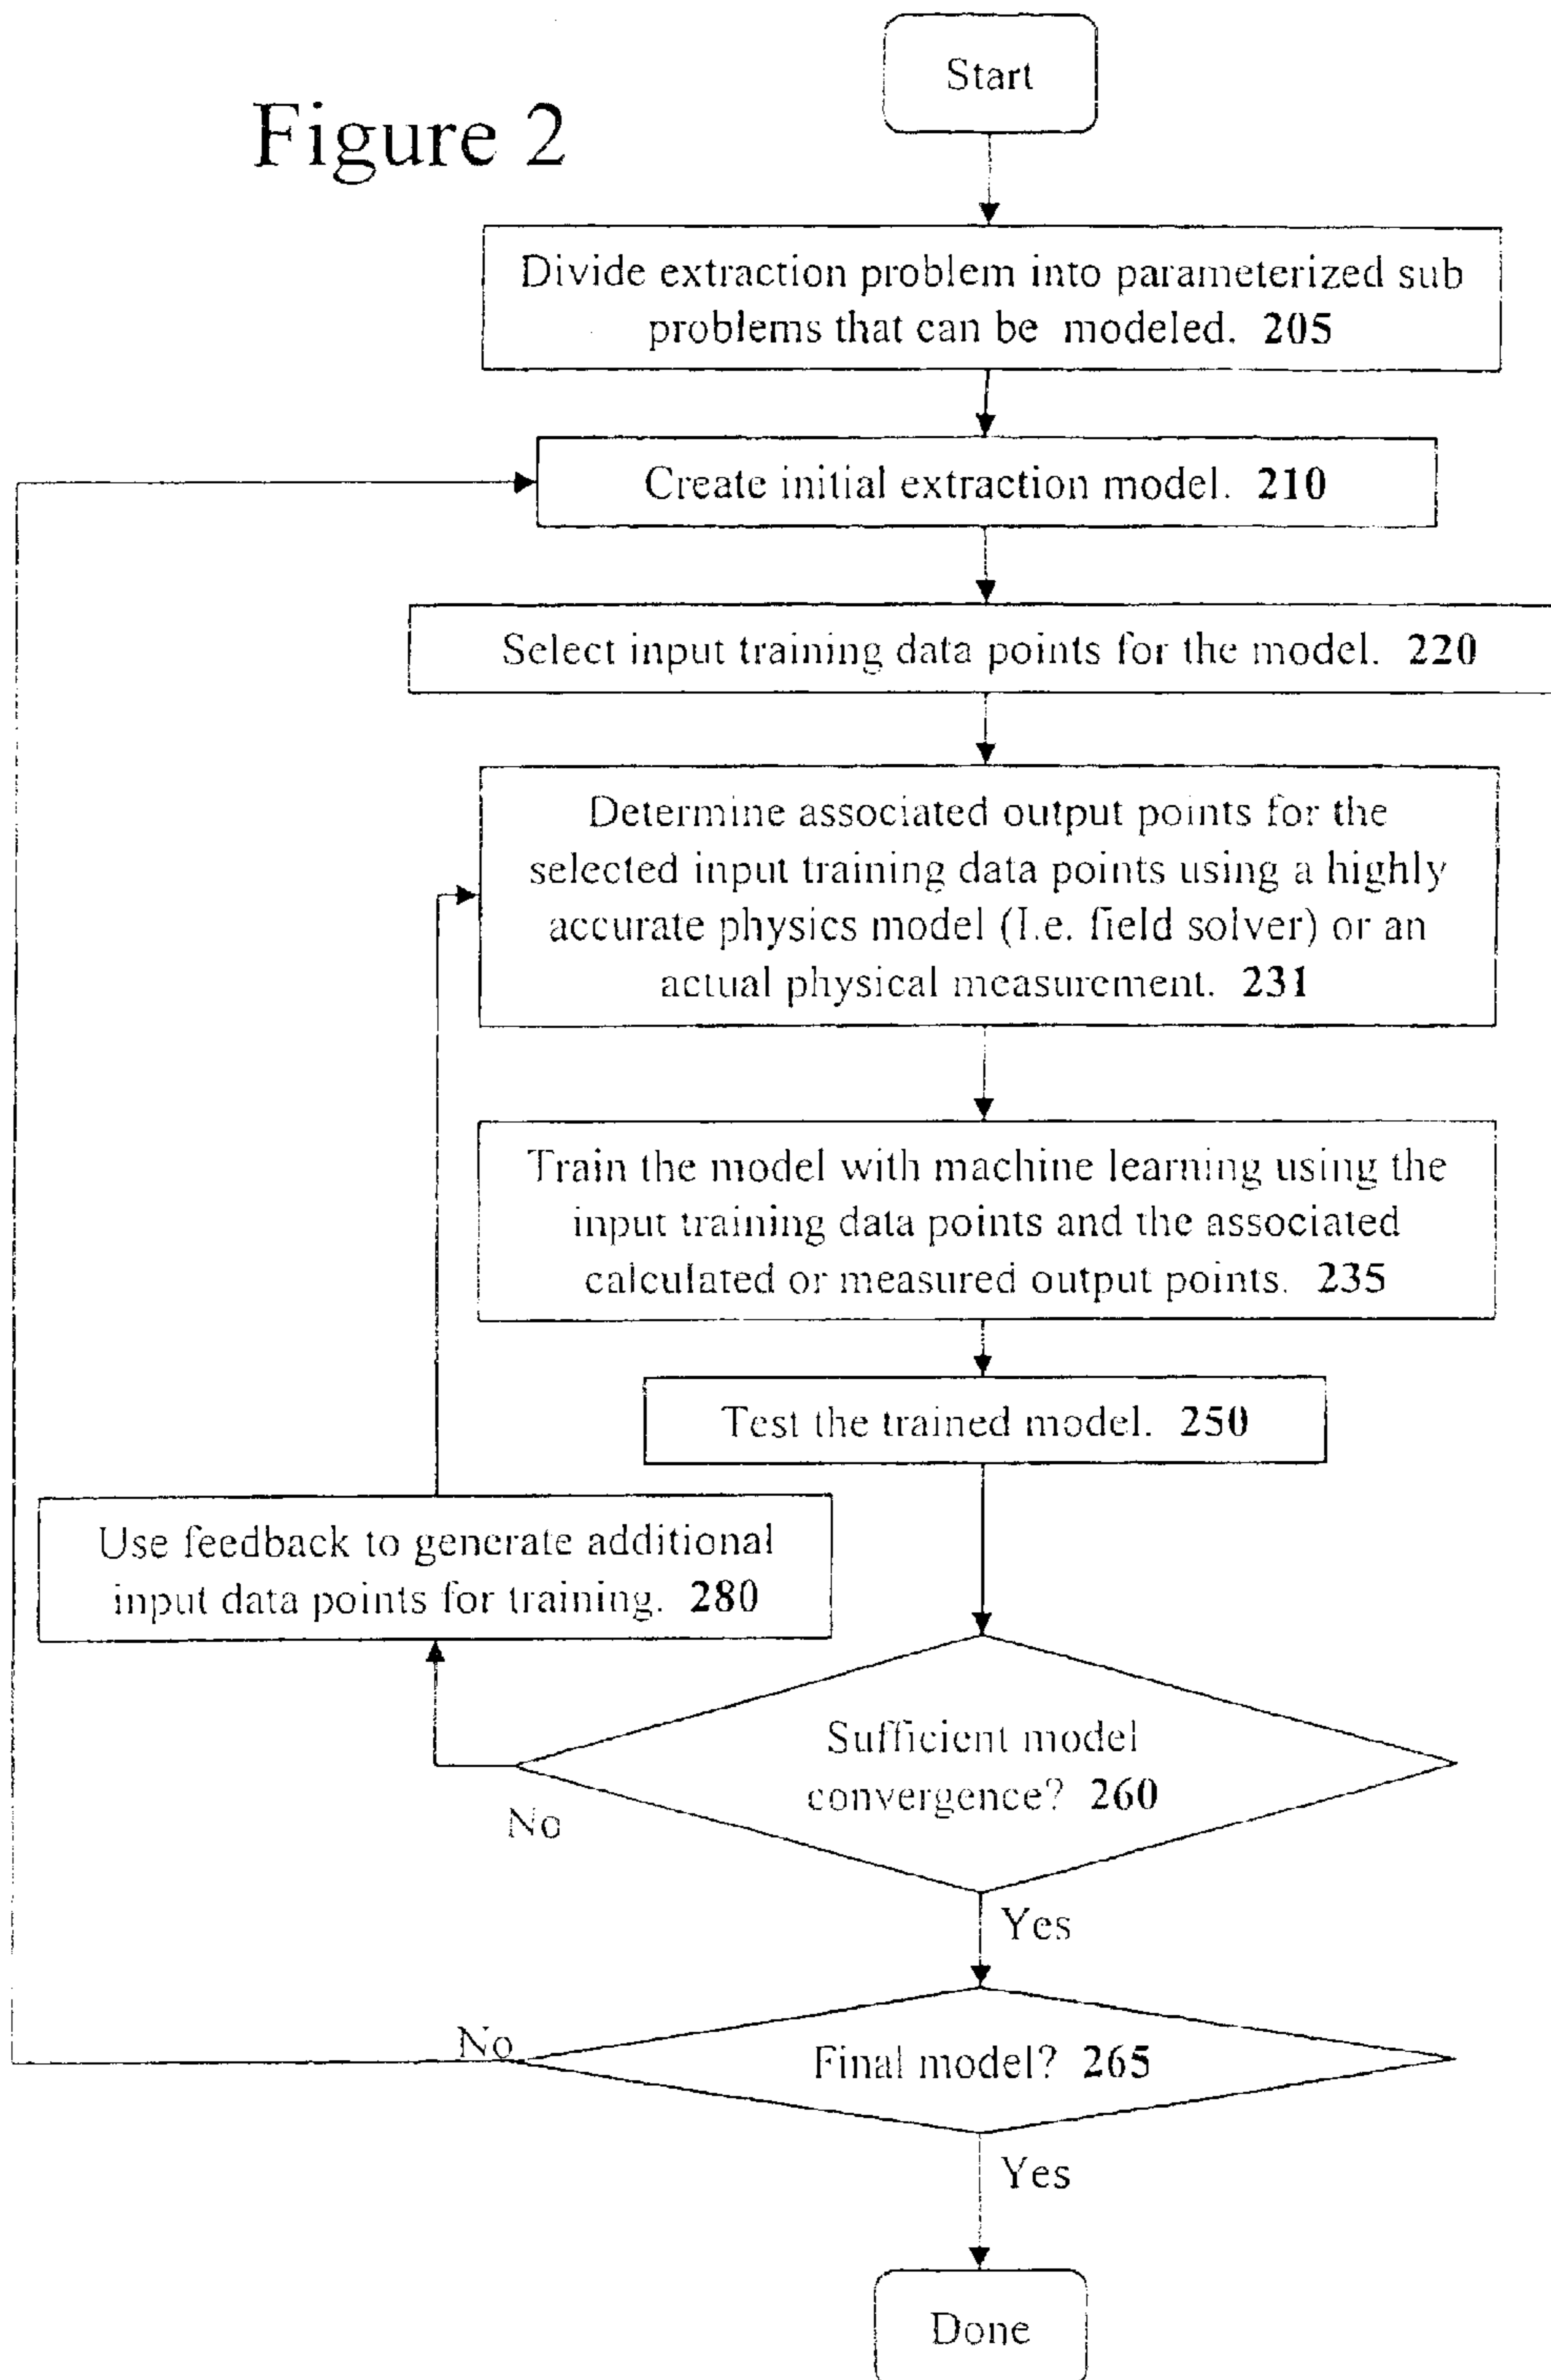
Figure 2

Start

Divide extraction problem into parameterized sub problems that can be modeled. 205

Create initial extraction model. 210

Select input training data points for the model. 220

Determine associated output points for the selected input training data points using a highly accurate physics model (I.e. field solver) or an actual physical measurement. 231

Train the model with machine learning using the input training data points and the associated calculated or measured output points. 235

Test the trained model. 250

Use feedback to generate additional input data points for training. 280

Sufficient model convergence? 260

No

Yes

No

Final model? 265

Yes

Done